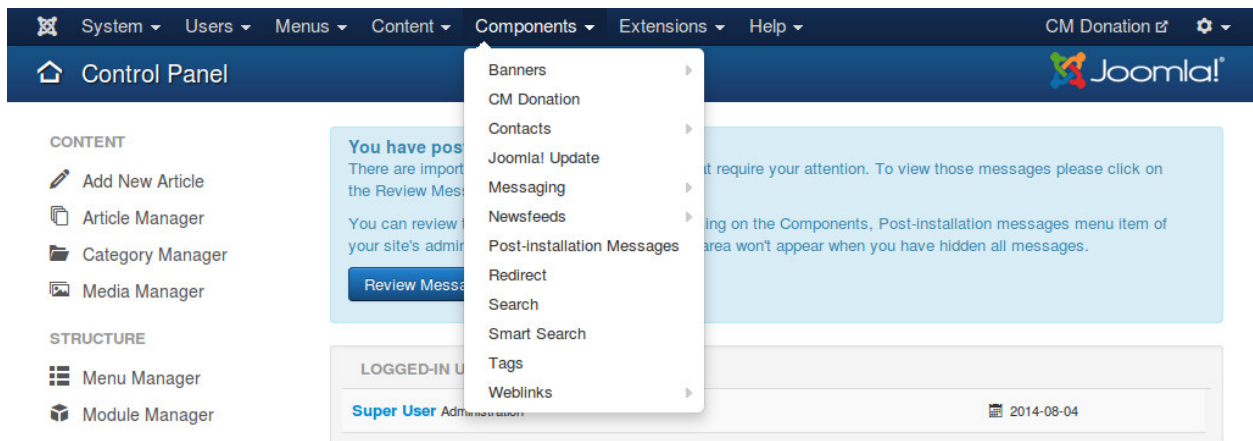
System ▾ Users ▾ Menus ▾ Content ▾ Components ▾ Extensions ▾ Help ▾

CM Donation

Control Panel

Joomla!

CONTENT

Add New Article

Article Manager

Category Manager

Media Manager

STRUCTURE

Menu Manager

Module Manager

Banners
CM Donation
Contacts
Joomla! Update
Messaging
Newsfeeds
Post-installation Messages
Redirect
Search
Smart Search
Tags
Weblinks

You have post
There are import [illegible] t require your attention. To view those messages please click on the Review Mes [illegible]

You can review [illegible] ing on the Components, Post-installation messages menu item of your site's admi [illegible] area won't appear when you have hidden all messages.

Review Messa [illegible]

LOGGED-IN U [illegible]

Super User Administration

2014-08-04